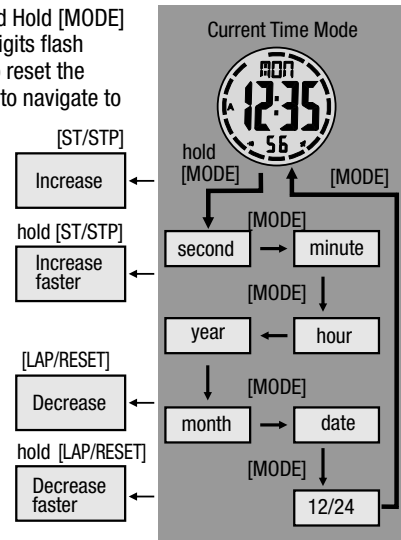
d Hold [MODE] igits flash reset the to navigate to

Current Time Mode

MON
12:35
56

[ST/STP]
Increase

hold [ST/STP]
Increase faster

[LAP/RESET]
Decrease

hold [LAP/RESET]
Decrease faster

hold [MODE]

[MODE]

[MODE]

second

minute

[MODE]

year

hour

[MODE]

month

date

[MODE]

12/24